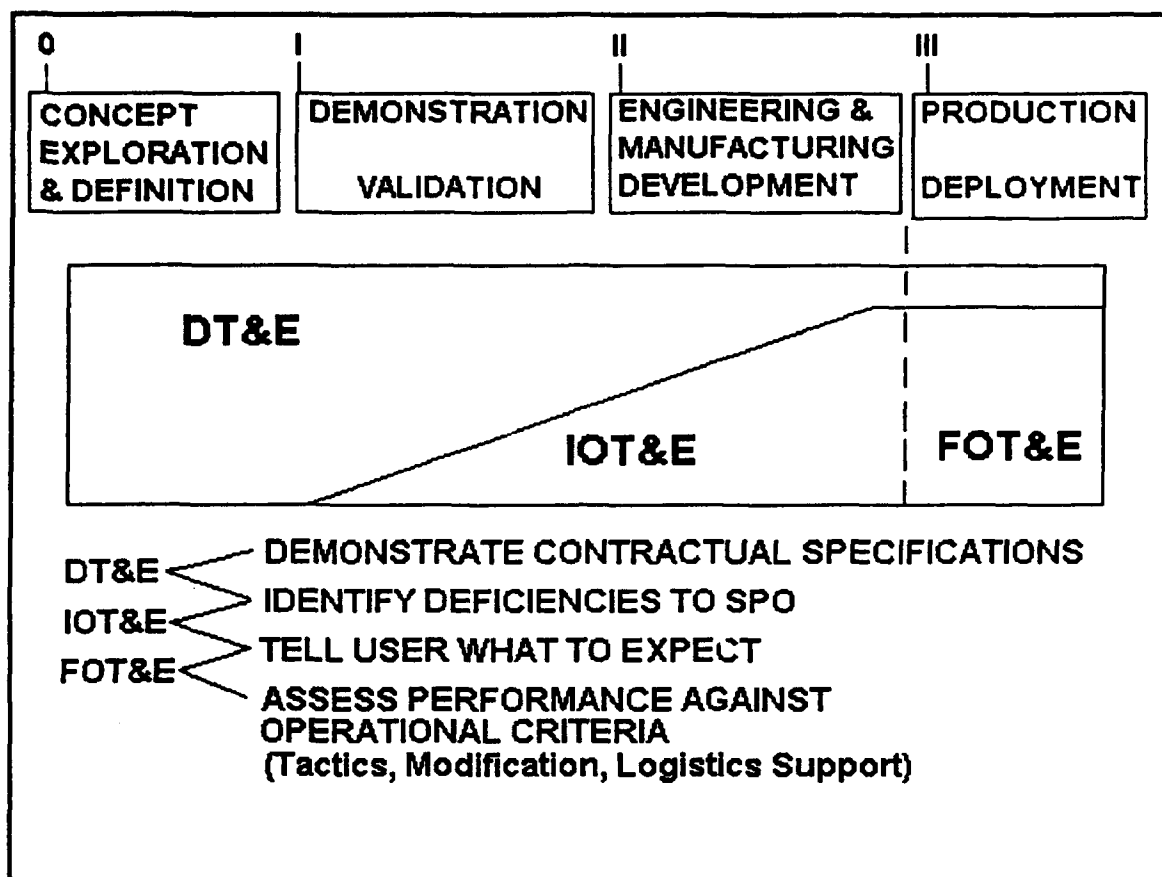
0

CONCEPT EXPLORATION & DEFINITION

I

DEMONSTRATION VALIDATION

II

ENGINEERING & MANUFACTURING DEVELOPMENT

III

PRODUCTION DEPLOYMENT

DT&E

IOT&E

FOT&E

DT&E

IOT&E

FOT&E

DEMONSTRATE CONTRACTUAL SPECIFICATIONS

IDENTIFY DEFICIENCIES TO SPO

TELL USER WHAT TO EXPECT

ASSESS PERFORMANCE AGAINST OPERATIONAL CRITERIA (Tactics, Modification, Logistics Support)